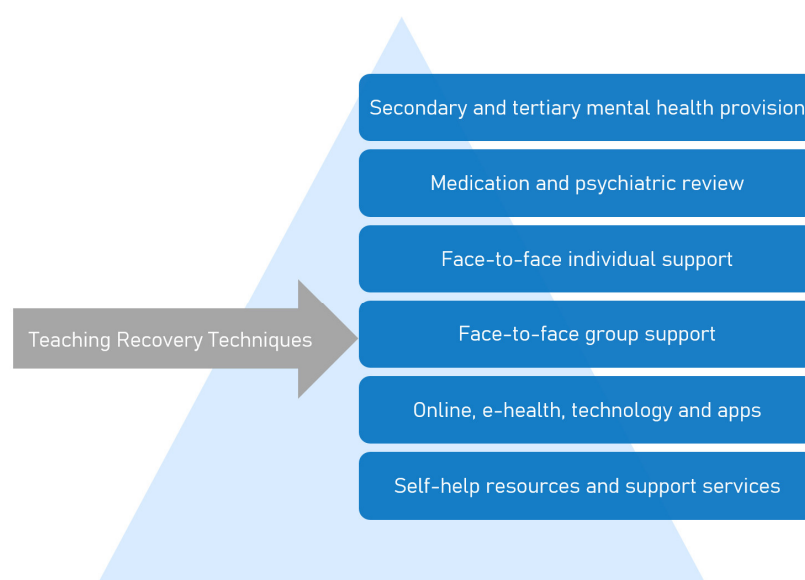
Secondary and tertiary mental health provision

Medication and psychiatric review

Face-to-face individual support

Teaching Recovery Techniques

Face-to-face group support

Online, e-health, technology and apps

Self-help resources and support services